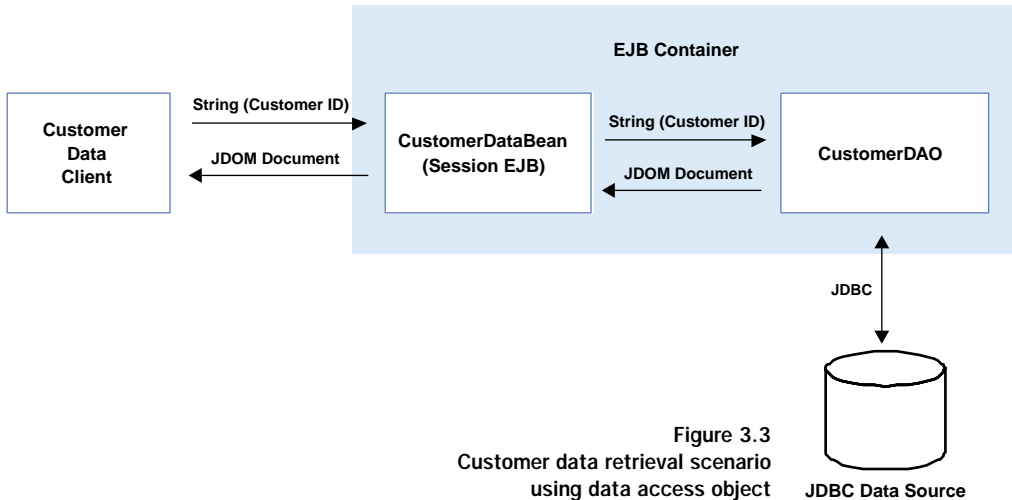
EJB Container

Customer Data Client

String (Customer ID)

JDOM Document

CustomerDataBean (Session EJB)

String (Customer ID)

JDOM Document

CustomerDAO

JDBC

JDBC Data Source

Figure 3.3
Customer data retrieval scenario using data access object